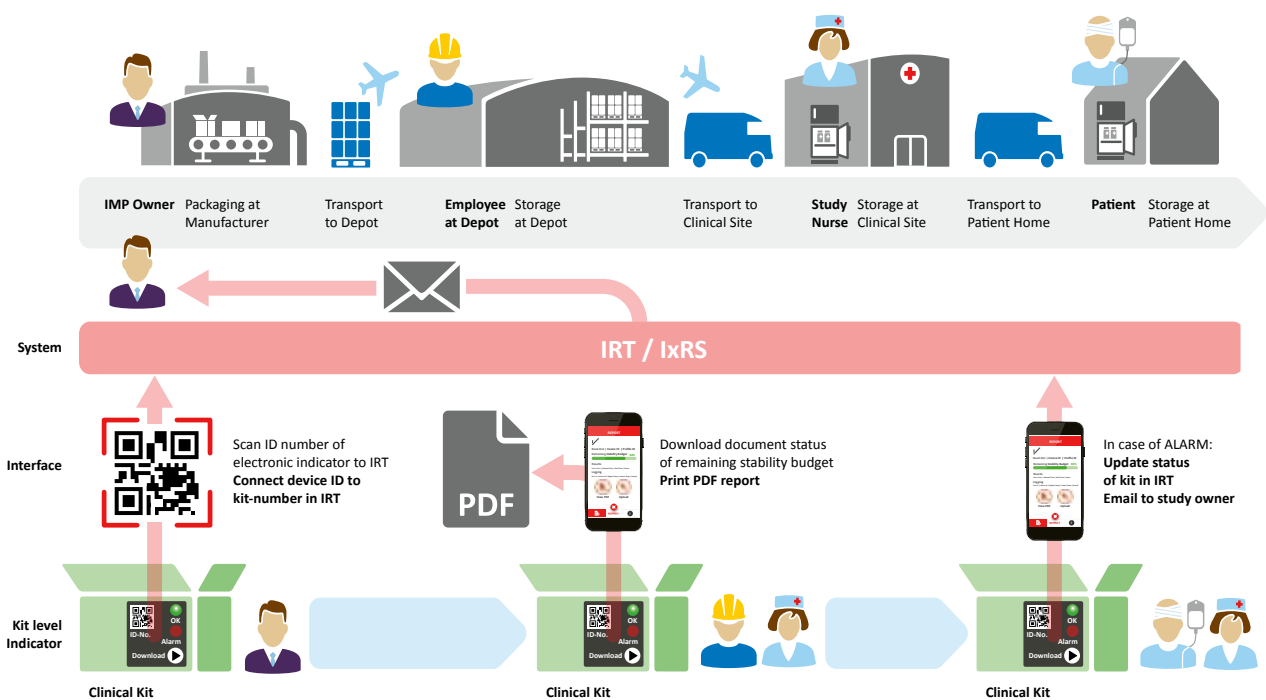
**IMP Owner** Packaging at Manufacturer

Transport to Depot

**Employee at Depot** Storage at Depot

Transport to Clinical Site

**Study Nurse** Storage at Clinical Site

Transport to Patient Home

**Patient** Storage at Patient Home

**System**

IRT / IxRS

**Interface**

Scan ID number of electronic indicator to IRT
**Connect device ID to kit-number in IRT**

PDF

Download document status of remaining stability budget
**Print PDF report**

In case of ALARM:
**Update status of kit in IRT**
**Email to study owner**

**Kit level Indicator**

ID-No. OK Alarm Download

**Clinical Kit**

ID-No. OK Alarm Download

**Clinical Kit**

ID-No. OK Alarm Download

**Clinical Kit**